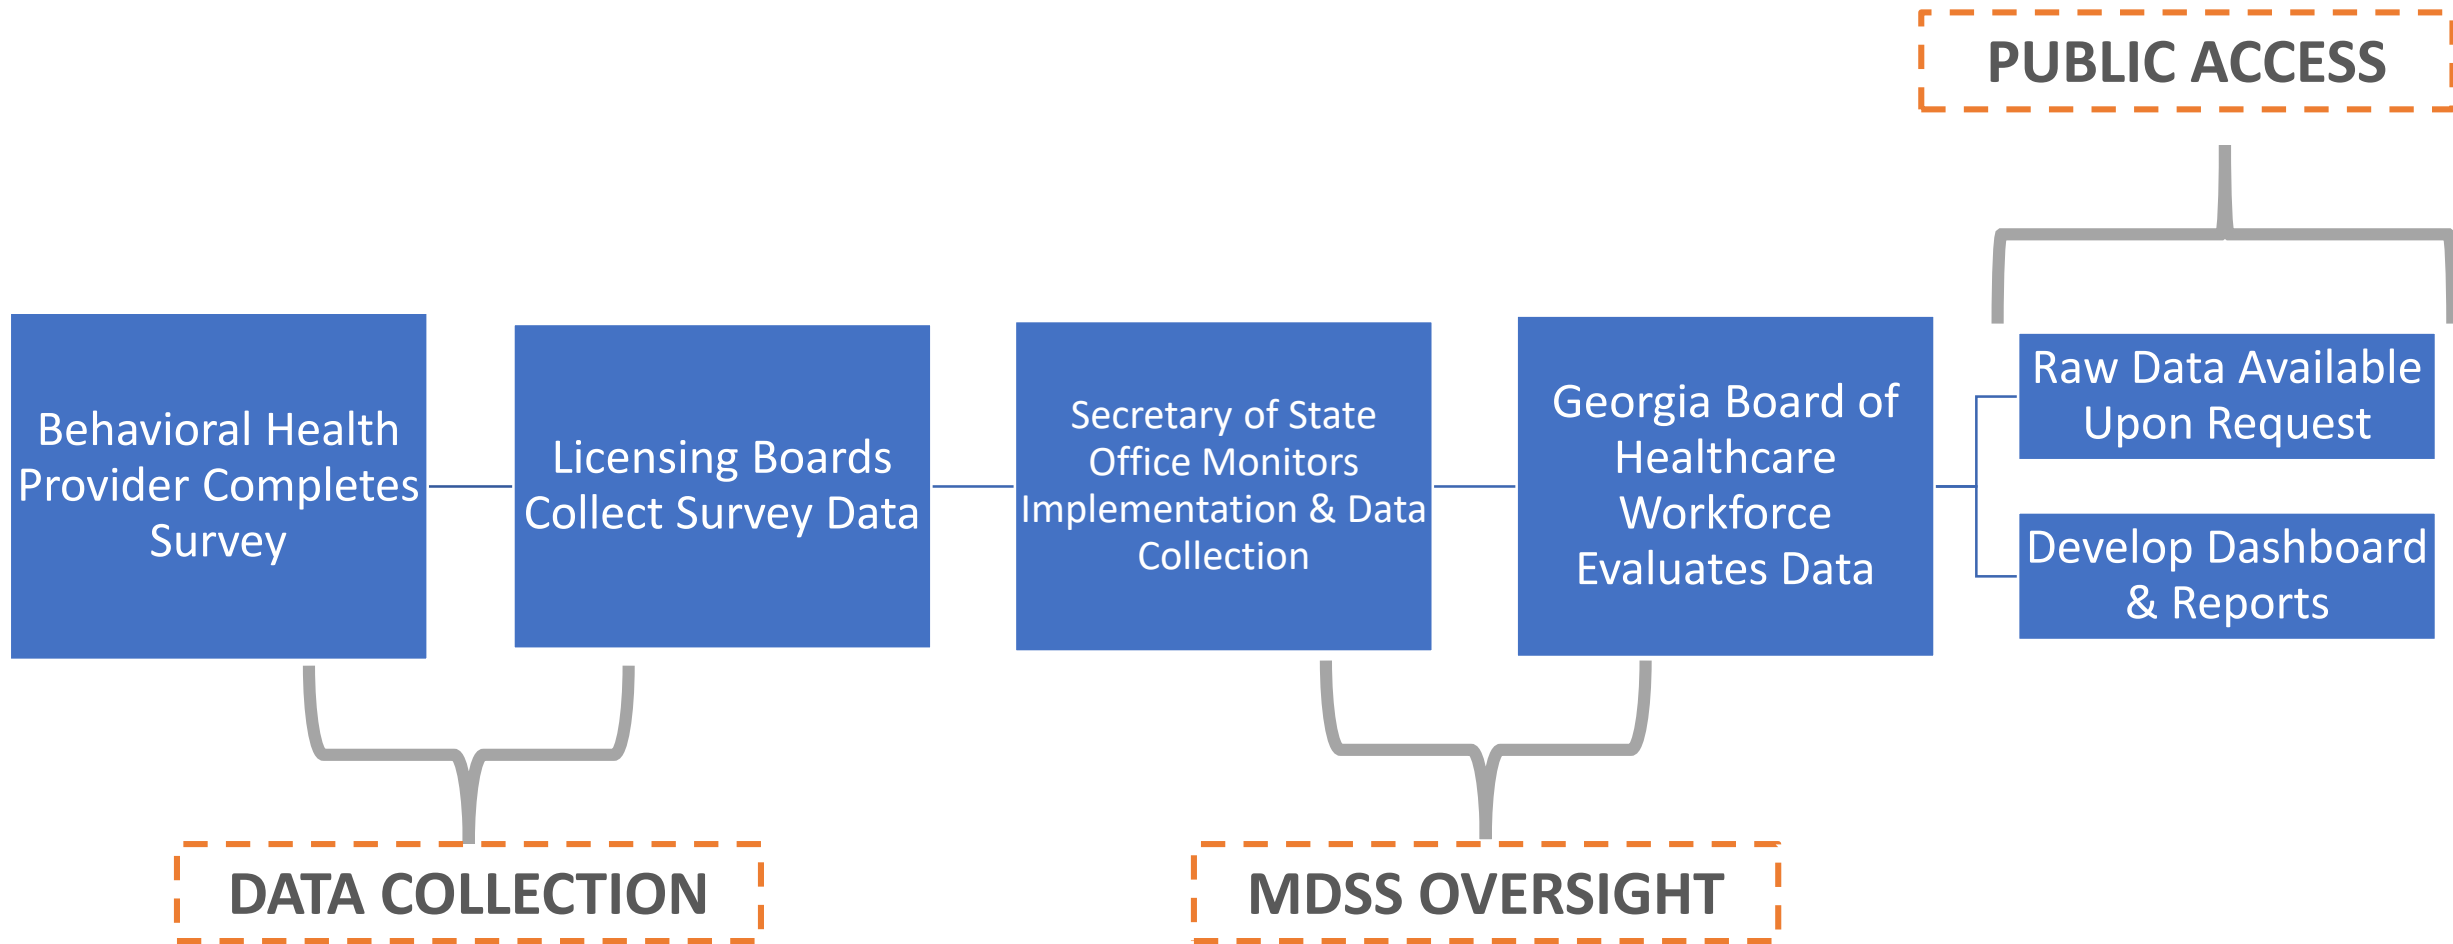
PUBLIC ACCESS

Behavioral Health Provider Completes Survey

Licensing Boards Collect Survey Data

Secretary of State Office Monitors Implementation & Data Collection

Georgia Board of Healthcare Workforce Evaluates Data

Raw Data Available Upon Request

Develop Dashboard & Reports

DATA COLLECTION

MDSS OVERSIGHT